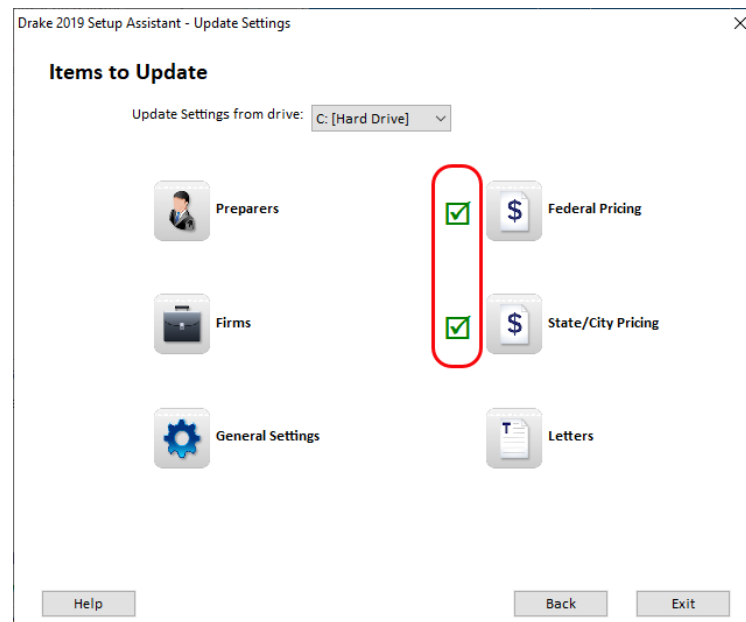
Drake 2019 Setup Assistant - Update Settings

Items to Update

Update Settings from drive: C: [Hard Drive]

Preparers

Federal Pricing

Firms

State/City Pricing

General Settings

Letters

Help

Back

Exit